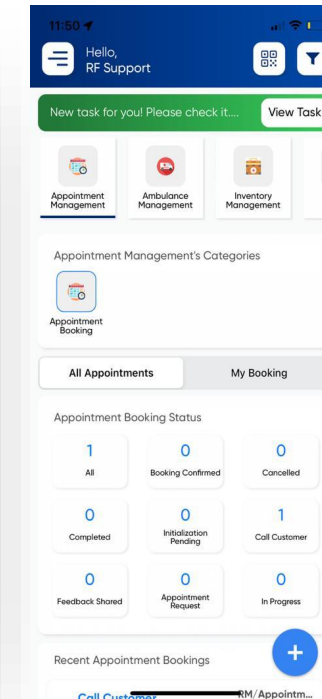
11:50

Hello,
RF Support

New task for you! Please check it....
View Task

Appointment Management
Ambulance Management
Inventory Management

Appointment Management's Categories

Appointment Booking

All Appointments
My Booking

Appointment Booking Status

1
All

0
Booking Confirmed

0
Cancelled

0
Completed

0
Initialization Pending

1
Call Customer

0
Feedback Shared

0
Appointment Request

0
In Progress

+

Recent Appointment Bookings

Call Customer
RM/Appointm...